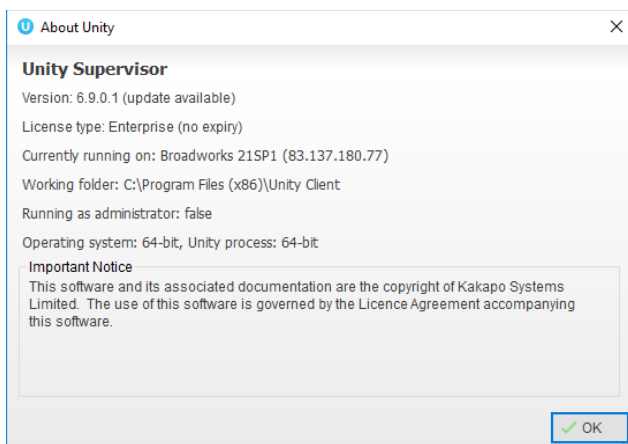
About Unity

Unity Supervisor

Version: 6.9.0.1 (update available)

License type: Enterprise (no expiry)

Currently running on: Broadworks 21SP1 (83.137.180.77)

Working folder: C:\Program Files (x86)\Unity Client

Running as administrator: false

Operating system: 64-bit, Unity process: 64-bit

Important Notice

This software and its associated documentation are the copyright of Kakapo Systems Limited. The use of this software is governed by the Licence Agreement accompanying this software.

OK